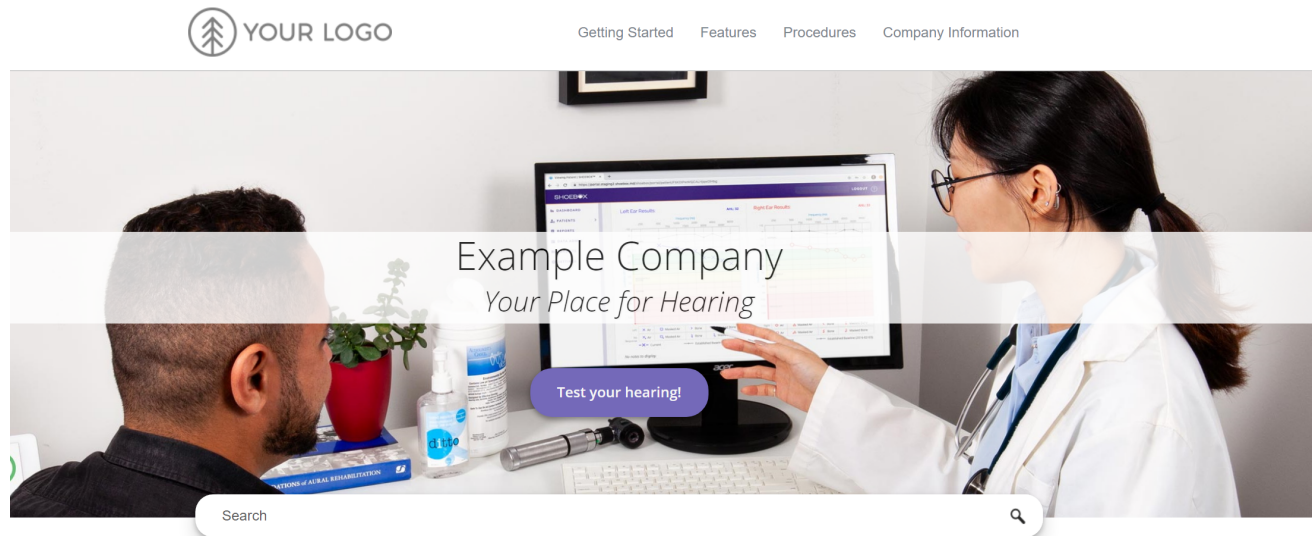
YOUR LOGO

Getting Started Features Procedures Company Information

SHOEBOX

Left Ear Results

Right Ear Results

Example Company

Your Place for Hearing

Test your hearing!

acer

ATIONS OF AURAL REHABILITATION

Search